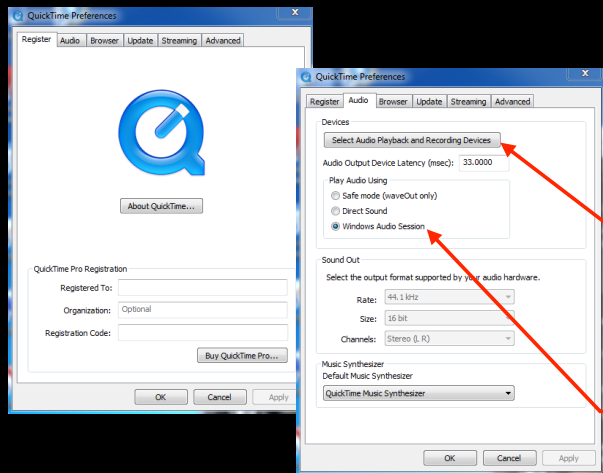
QuickTime Preferences

Register | Audio | Browser | Update | Streaming | Advanced

About QuickTime...

QuickTime Pro Registration

Registered To:

Organization: Optional

Registration Code:

Buy QuickTime Pro...

OK | Cancel | Apply

QuickTime Preferences

Register | Audio | Browser | Update | Streaming | Advanced

Devices

Select Audio Playback and Recording Devices

Audio Output Device Latency (msec): 33.0000

Play Audio Using

Safe mode (waveOut only)

Direct Sound

Windows Audio Session

Sound Out

Select the output format supported by your audio hardware.

Rate: 44.1 kHz

Size: 16 bit

Channels: Stereo (L R)

Music Synthesizer

Default Music Synthesizer

QuickTime Music Synthesizer

OK | Cancel | Apply